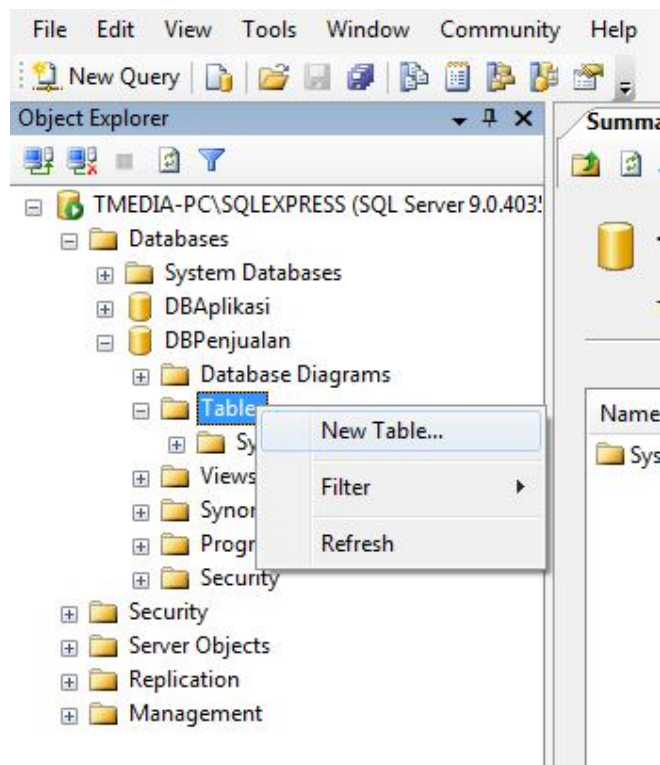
File Edit View Tools Window Community Help

New Query

Object Explorer

Summa

TMEDIA-PC\SQLEXPRESS (SQL Server 9.0.403

Databases

System Databases

DBAplikasi

DBPenjualan

Database Diagrams

Table

Sy

Views

Synon

Progr

Security

Security

Server Objects

Replication

Management

New Table...

Filter

Refresh

Name

Sys